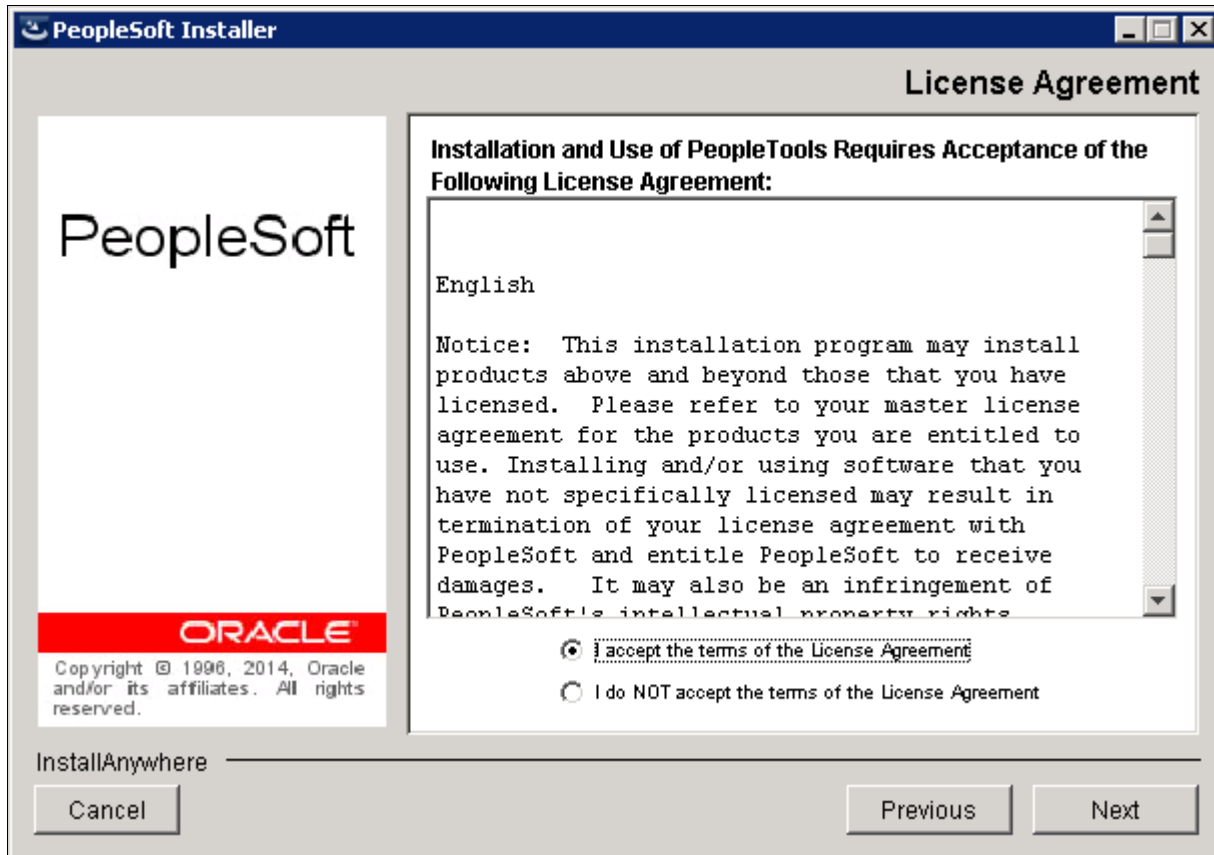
PeopleSoft Installer

License Agreement

PeopleSoft

ORACLE

Copyright © 1996, 2014, Oracle and/or its affiliates. All rights reserved.

Installation and Use of PeopleTools Requires Acceptance of the Following License Agreement:

English

Notice: This installation program may install products above and beyond those that you have licensed. Please refer to your master license agreement for the products you are entitled to use. Installing and/or using software that you have not specifically licensed may result in termination of your license agreement with PeopleSoft and entitle PeopleSoft to receive damages. It may also be an infringement of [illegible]

I accept the terms of the License Agreement

I do NOT accept the terms of the License Agreement

InstallAnywhere

Cancel

Previous

Next